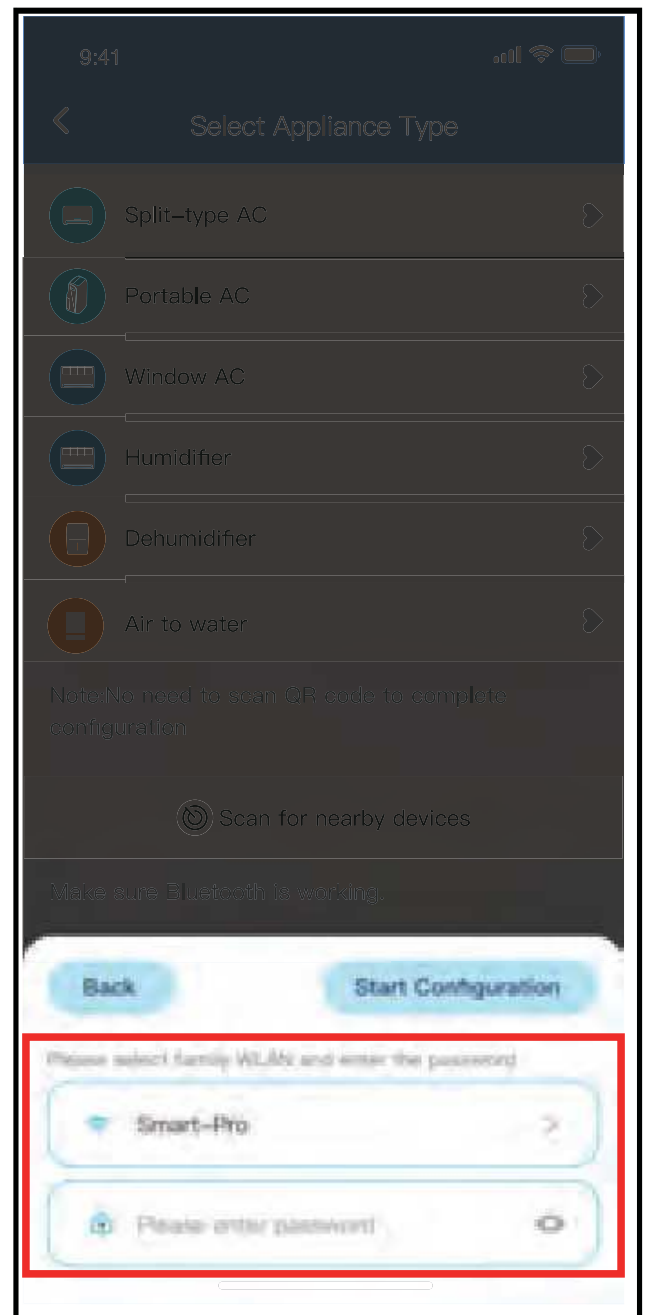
9:41

Select Appliance Type

Split-type AC

Portable AC

Window AC

Humidifier

Dehumidifier

Air to water

Note:No need to scan QR code to complete configuration

Scan for nearby devices

Make sure Bluetooth is working.

Back

Start Configuration

Please select family WLAN and enter the password

Smart-Pro

Please enter password